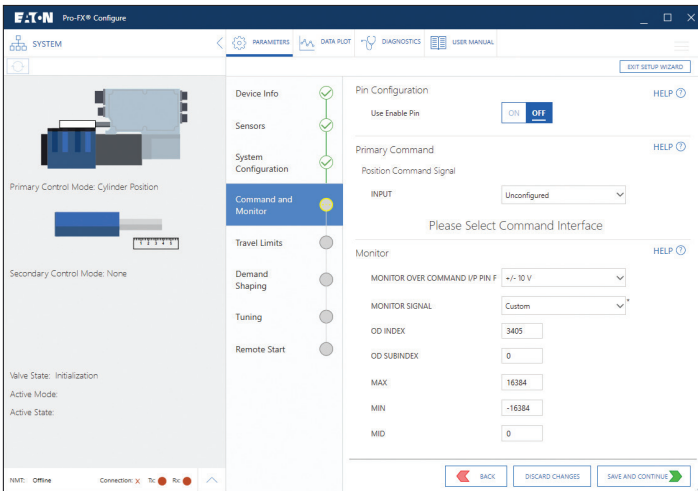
E·T·N Pro-FX® Configure

SYSTEM

PARAMETERS DATA PLOT DIAGNOSTICS USER MANUAL

EXIT SETUP WIZARD

Primary Control Mode: Cylinder Position

Secondary Control Mode: None

Valve State: Initialization
Active Mode:
Active State:

NMT: Offline Connection: X Tx: Rx:

Device Info
Sensors
System Configuration
Command and Monitor
Travel Limits
Demand Shaping
Tuning
Remote Start

Pin Configuration
HELP
Use Enable Pin
ON OFF

Primary Command
HELP
Position Command Signal
INPUT
Unconfigured

Please Select Command Interface

Monitor
HELP
MONITOR OVER COMMAND I/P PIN F
+/- 10 V
MONITOR SIGNAL
Custom
OD INDEX
3405
OD SUBINDEX
0
MAX
16384
MIN
-16384
MID
0

BACK
DISCARD CHANGES
SAVE AND CONTINUE